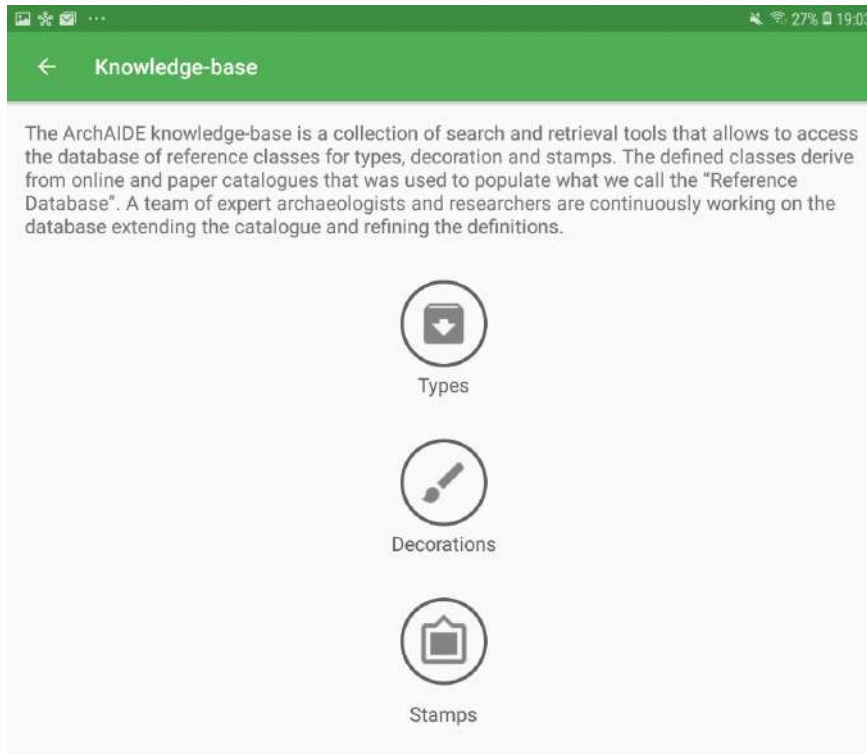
27% 19:03

Knowledge-base

The ArchAIDE knowledge-base is a collection of search and retrieval tools that allows to access the database of reference classes for types, decoration and stamps. The defined classes derive from online and paper catalogues that was used to populate what we call the "Reference Database". A team of expert archaeologists and researchers are continuously working on the database extending the catalogue and refining the definitions.

Types

Decorations

Stamps